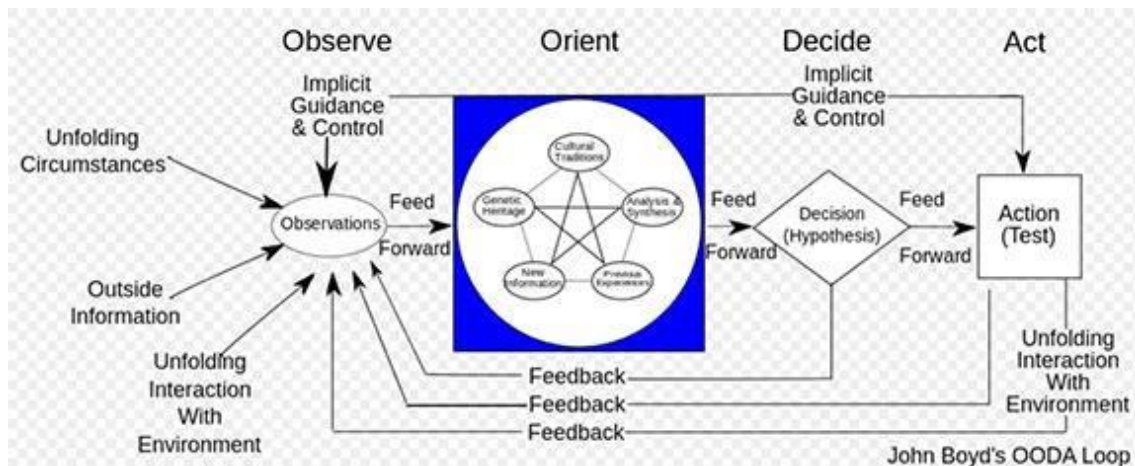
Observe

Orient

Decide

Act

Implicit Guidance & Control

Implicit Guidance & Control

Unfolding Circumstances

Observations

Feed Forward

Cultural Traditions

Genetic Heritage

Analysis & Synthesis

New Information

Previous Experiences

Feed Forward

Decision (Hypothesis)

Feed Forward

Action (Test)

Outside Information

Unfolding Interaction With Environment

Feedback

Feedback

Feedback

Unfolding Interaction With Environment

John Boyd's OODA Loop